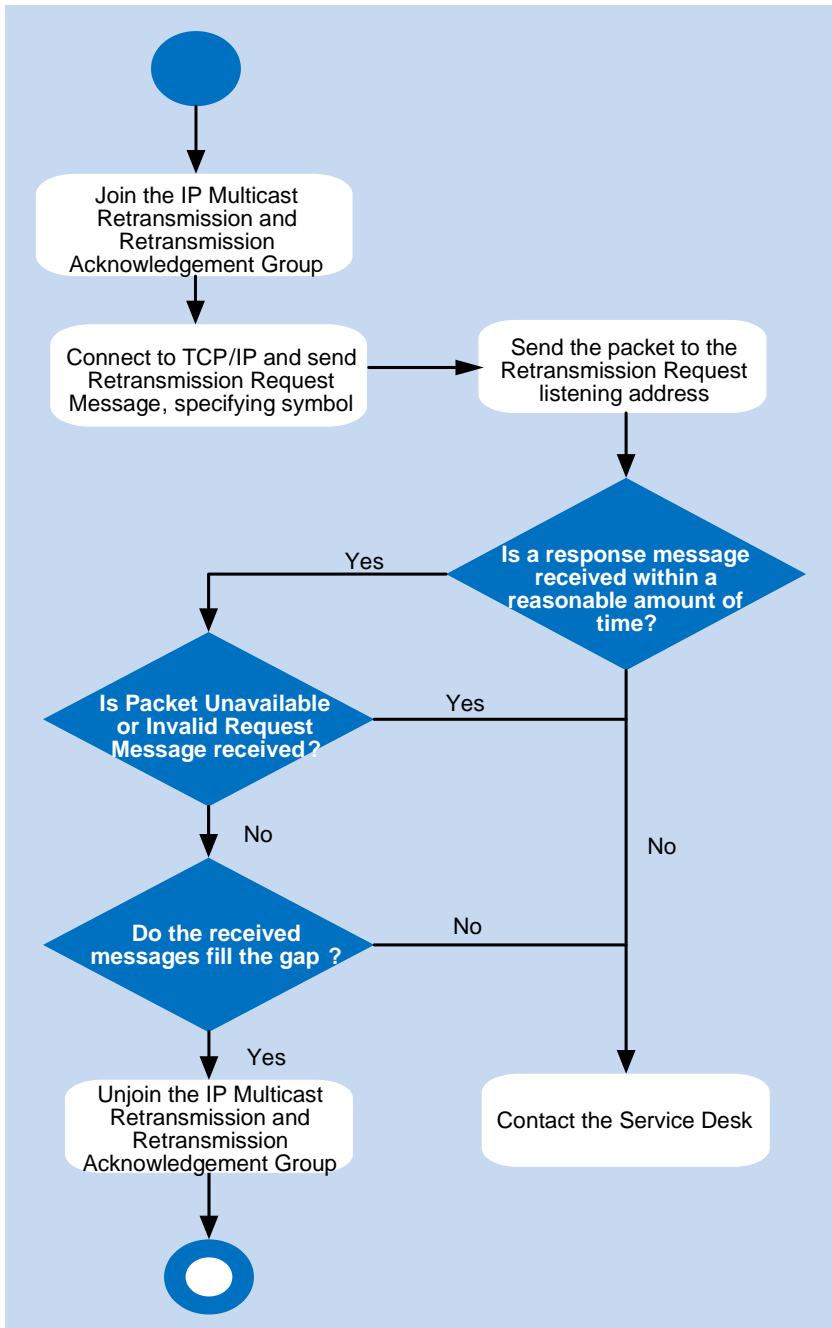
Join the IP Multicast Retransmission and Retransmission Acknowledgement Group

Connect to TCP/IP and send Retransmission Request Message, specifying symbol

Send the packet to the Retransmission Request listening address

Is a response message received within a reasonable amount of time?

Yes

Is Packet Unavailable or Invalid Request Message received?

Yes

No

No

Do the received messages fill the gap ?

No

Yes

Unjoin the IP Multicast Retransmission and Retransmission Acknowledgement Group

Contact the Service Desk